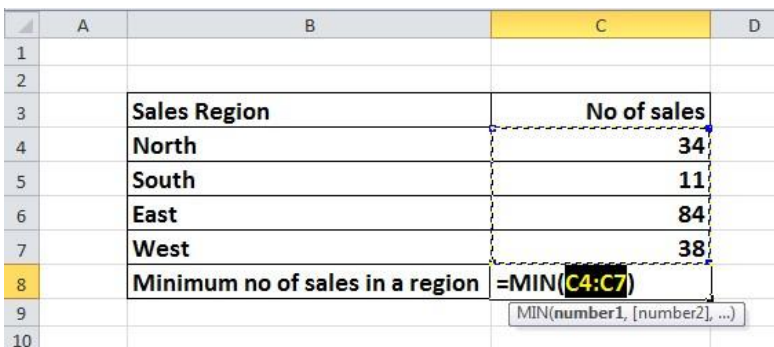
|  | A | B | C | D |
|---|---|---|---|---|
| 1 |  |  |  |  |
| 2 |  |  |  |  |
| 3 |  | Sales Region | No of sales |  |
| 4 |  | North | 34 |  |
| 5 |  | South | 11 |  |
| 6 |  | East | 84 |  |
| 7 |  | West | 38 |  |
| 8 |  | Minimum no of sales in a region | =MIN(C4:C7) |  |
| 9 |  |  | MIN(number1, [number2], ...) |  |
| 10 |  |  |  |  |